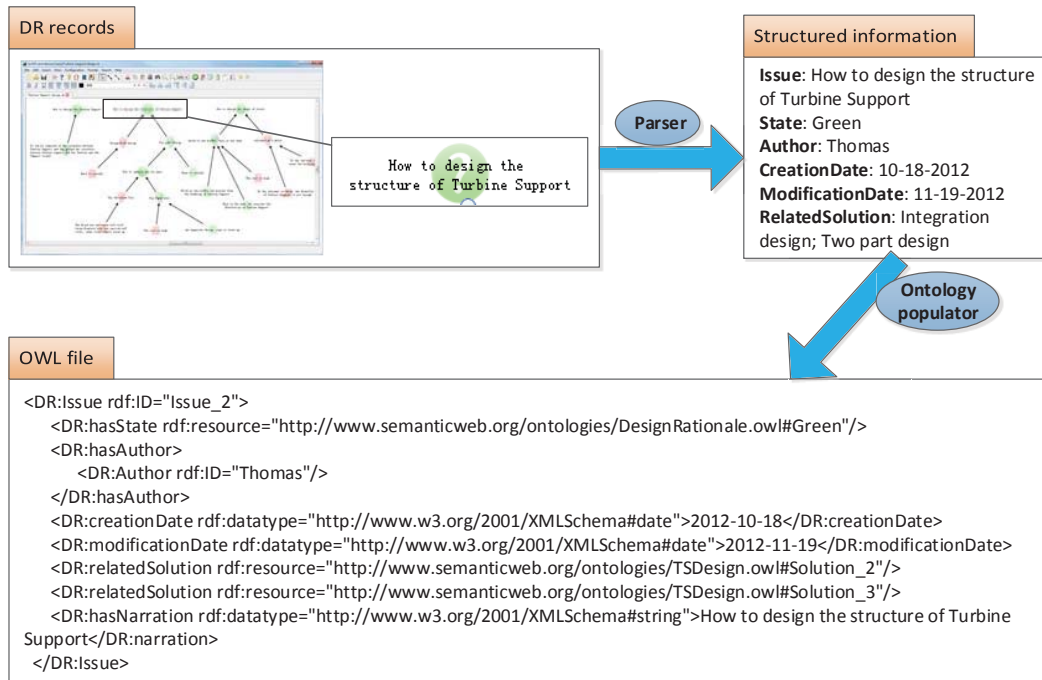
DR records

How to design the structure of Turbine Support

Parser

Structured information

**Issue**: How to design the structure of Turbine Support
**State**: Green
**Author**: Thomas
**CreationDate**: 10-18-2012
**ModificationDate**: 11-19-2012
**RelatedSolution**: Integration design; Two part design

Ontology populator

OWL file

<DR:Issue rdf:ID="Issue_2">
<DR:hasState rdf:resource="http://www.semanticweb.org/ontologies/DesignRationale.owl#Green"/>
<DR:hasAuthor>
<DR:Author rdf:ID="Thomas"/>
</DR:hasAuthor>
<DR:creationDate rdf:datatype="http://www.w3.org/2001/XMLSchema#date">2012-10-18</DR:creationDate>
<DR:modificationDate rdf:datatype="http://www.w3.org/2001/XMLSchema#date">2012-11-19</DR:modificationDate>
<DR:relatedSolution rdf:resource="http://www.semanticweb.org/ontologies/TSDesign.owl#Solution_2"/>
<DR:relatedSolution rdf:resource="http://www.semanticweb.org/ontologies/TSDesign.owl#Solution_3"/>
<DR:hasNarration rdf:datatype="http://www.w3.org/2001/XMLSchema#string">How to design the structure of Turbine Support</DR:narration>
</DR:Issue>